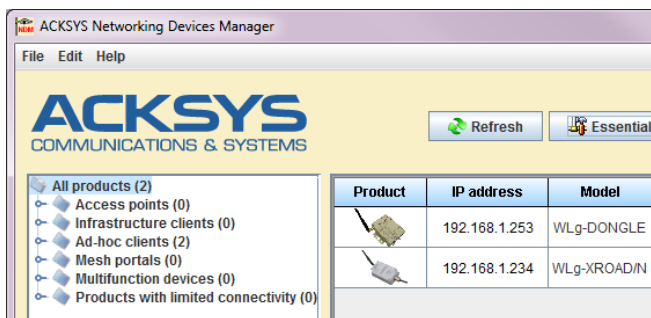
ACKSYS Networking Devices Manager

File Edit Help

ACKSYS
COMMUNICATIONS & SYSTEMS

Refresh

Essential

All products (2)
Access points (0)
Infrastructure clients (0)
Ad-hoc clients (2)
Mesh portals (0)
Multifunction devices (0)
Products with limited connectivity (0)

| Product | IP address | Model |
|---|---|---|
| | 192.168.1.253 | WLg-DONGLE |
| | 192.168.1.234 | WLg-XROAD/N |